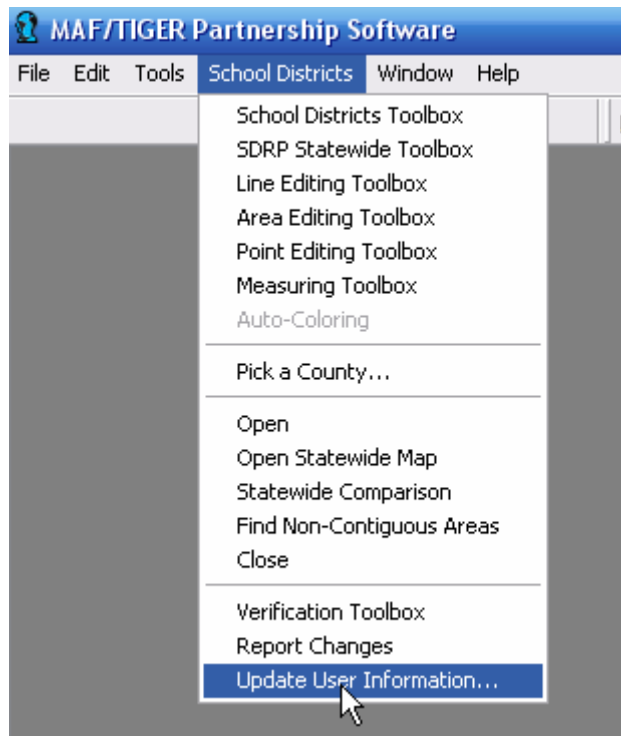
MAF/TIGER Partnership Software

File Edit Tools School Districts Window Help

School Districts Toolbox
SDRP Statewide Toolbox
Line Editing Toolbox
Area Editing Toolbox
Point Editing Toolbox
Measuring Toolbox
Auto-Coloring

Pick a County...

Open
Open Statewide Map
Statewide Comparison
Find Non-Contiguous Areas
Close

Verification Toolbox
Report Changes
Update User Information...